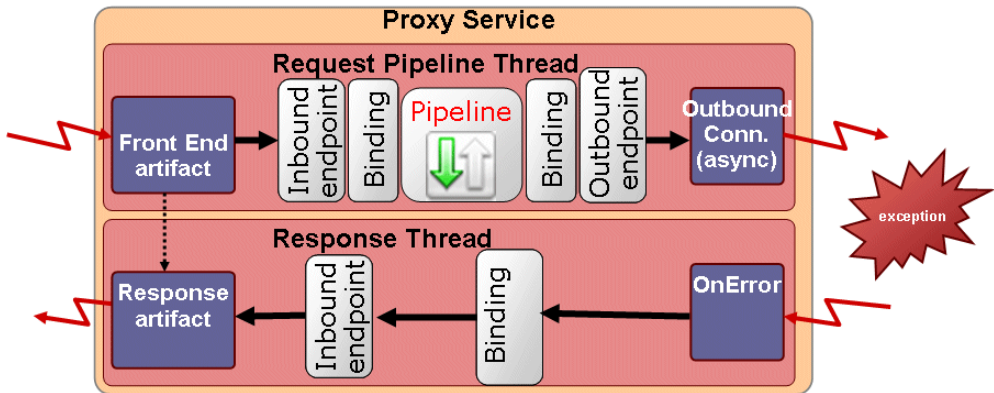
Proxy Service

Request Pipeline Thread

Front End artifact

Inbound endpoint

Binding

Pipeline

Binding

Outbound endpoint

Outbound Conn. (async)

exception

Response Thread

Response artifact

Inbound endpoint

Binding

OnError